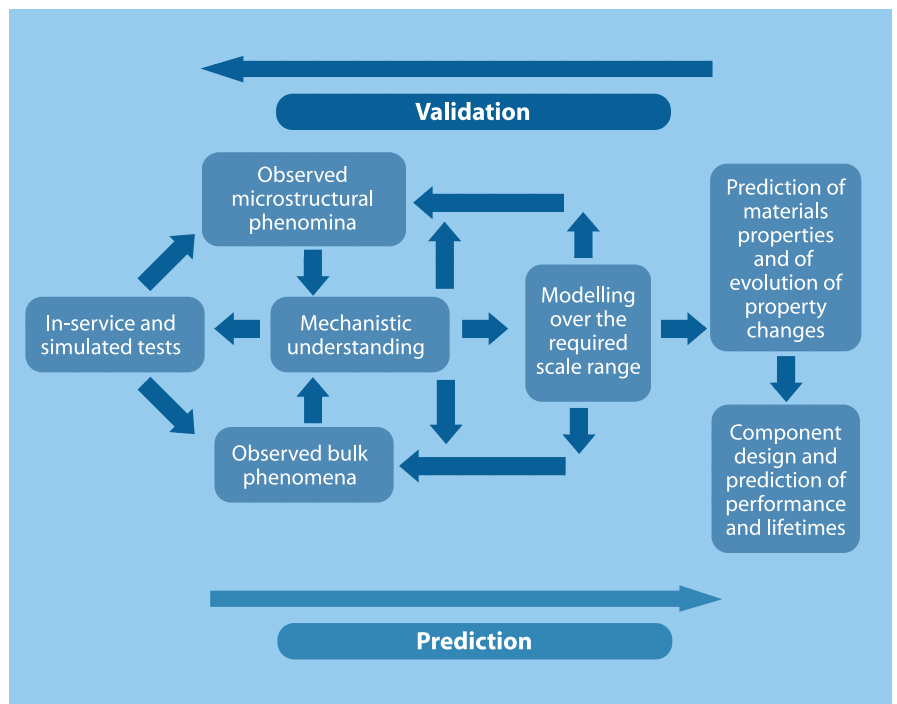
Validation

Observed microstructural phenomina

Prediction of materials properties and of evolution of property changes

In-service and simulated tests

Mechanistic understanding

Modelling over the required scale range

Observed bulk phenomena

Component design and prediction of performance and lifetimes

Prediction